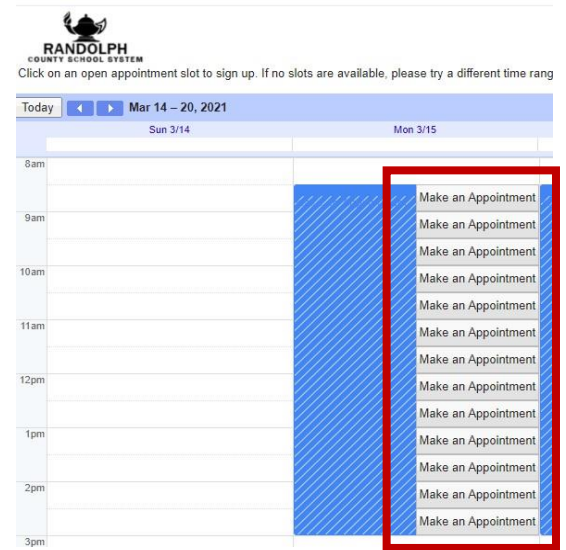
RANDOLPH
COUNTY SCHOOL SYSTEM

Click on an open appointment slot to sign up. If no slots are available, please try a different time rang

Today Mar 14 – 20, 2021

Sun 3/14
Mon 3/15

8am
9am
10am
11am
12pm
1pm
2pm
3pm

Make an Appointment
Make an Appointment
Make an Appointment
Make an Appointment
Make an Appointment
Make an Appointment
Make an Appointment
Make an Appointment
Make an Appointment
Make an Appointment
Make an Appointment
Make an Appointment
Make an Appointment